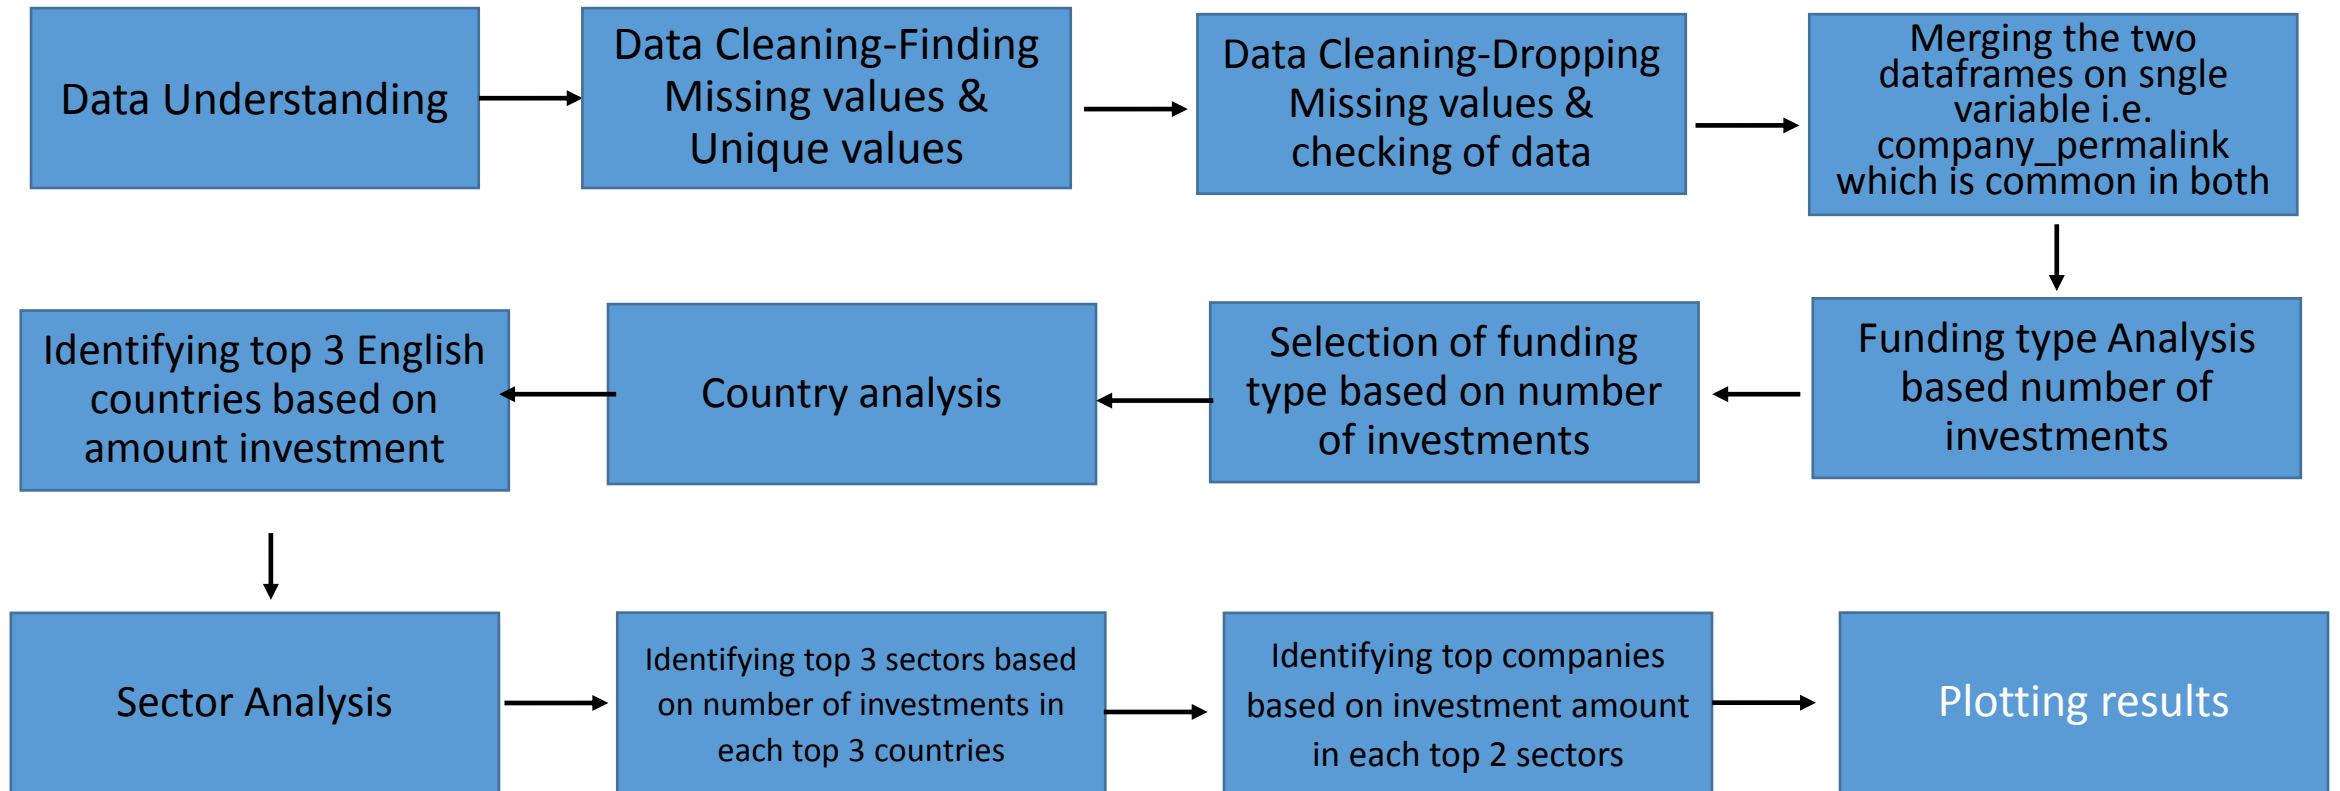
Data Understanding

Data Cleaning-Finding Missing values & Unique values

Data Cleaning-Dropping Missing values & checking of data

Merging the two dataframes on sngle variable i.e. company_permalink which is common in both

Funding type Analysis based number of investments

Selection of funding type based on number of investments

Country analysis

Identifying top 3 English countries based on amount investment

Sector Analysis

Identifying top 3 sectors based on number of investments in each top 3 countries

Identifying top companies based on investment amount in each top 2 sectors

Plotting results